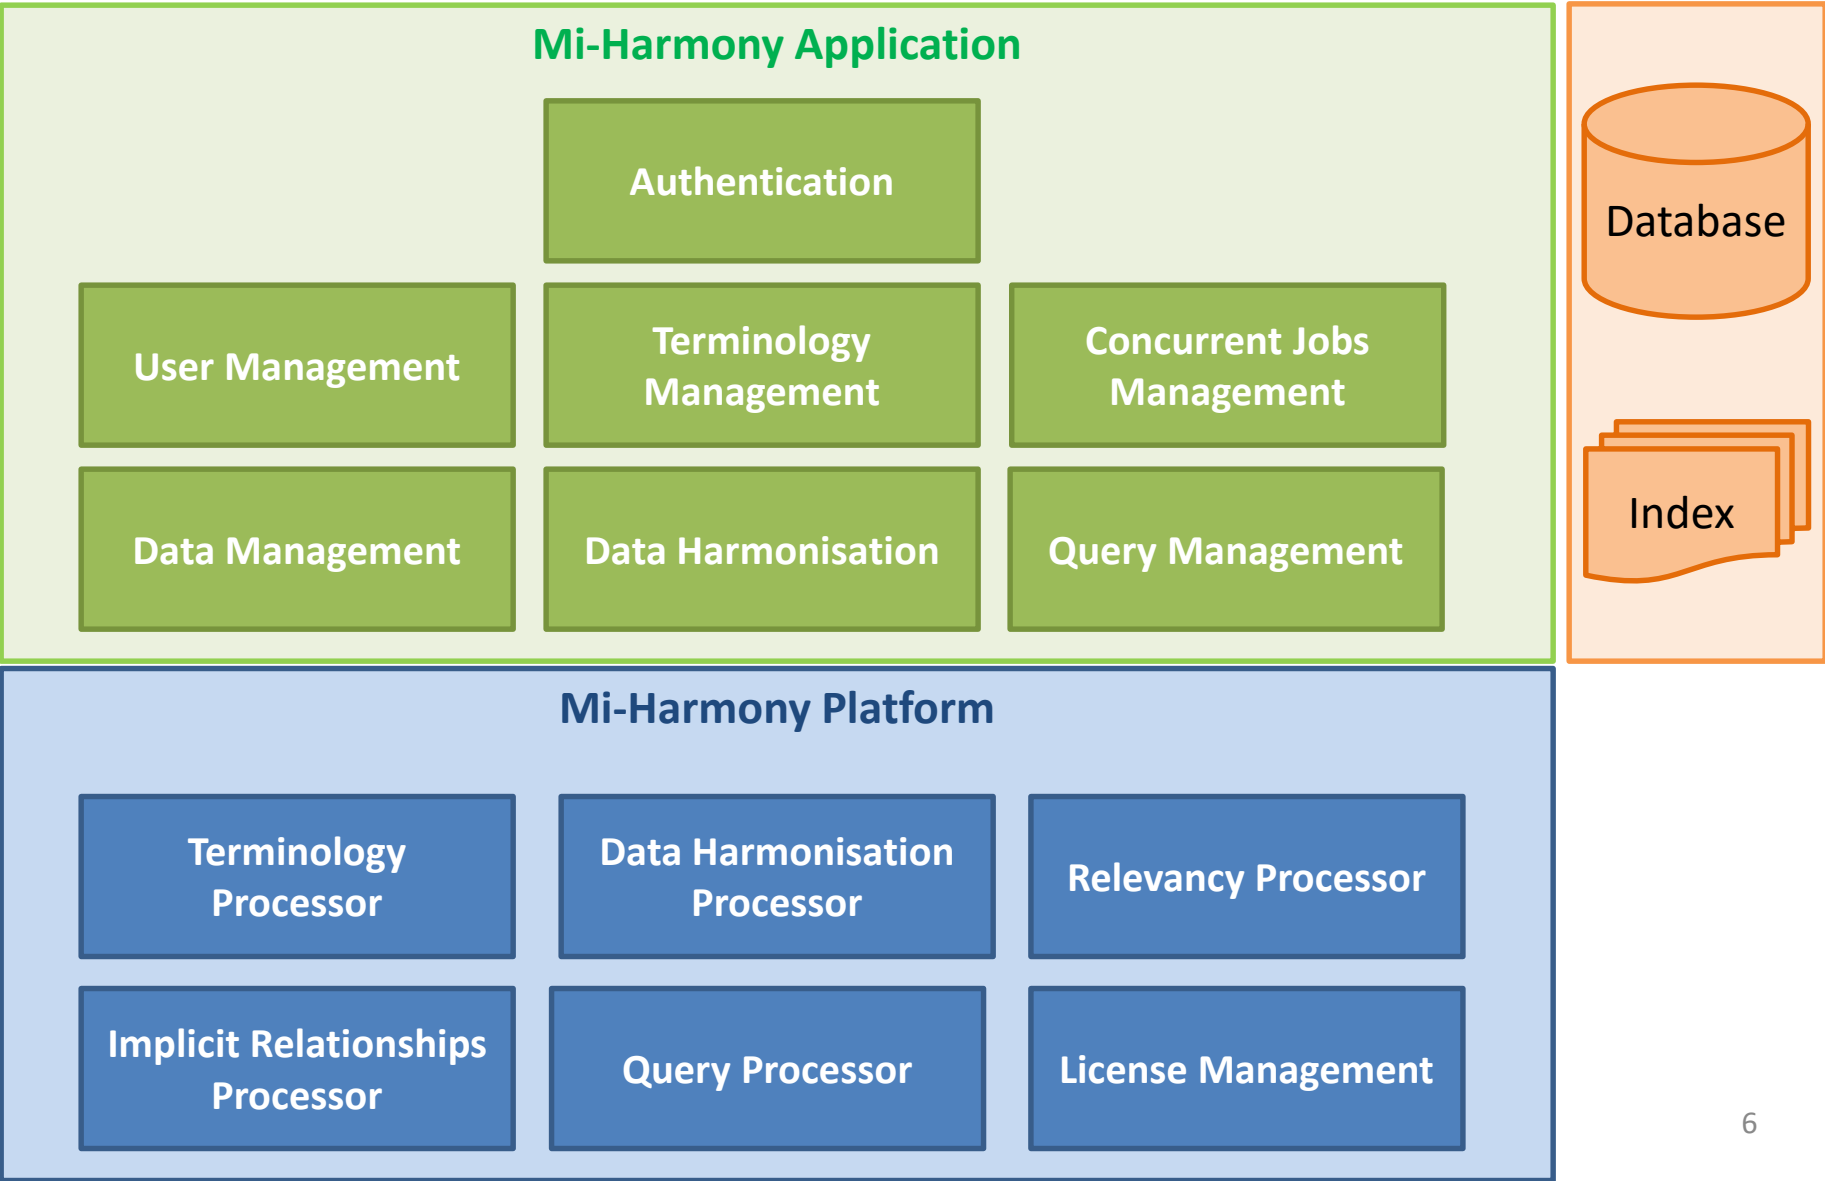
Mi-Harmony Application

Authentication

User Management

Terminology Management

Concurrent Jobs Management

Data Management

Data Harmonisation

Query Management

Database

Index

Mi-Harmony Platform

Terminology Processor

Data Harmonisation Processor

Relevancy Processor

Implicit Relationships Processor

Query Processor

License Management

6